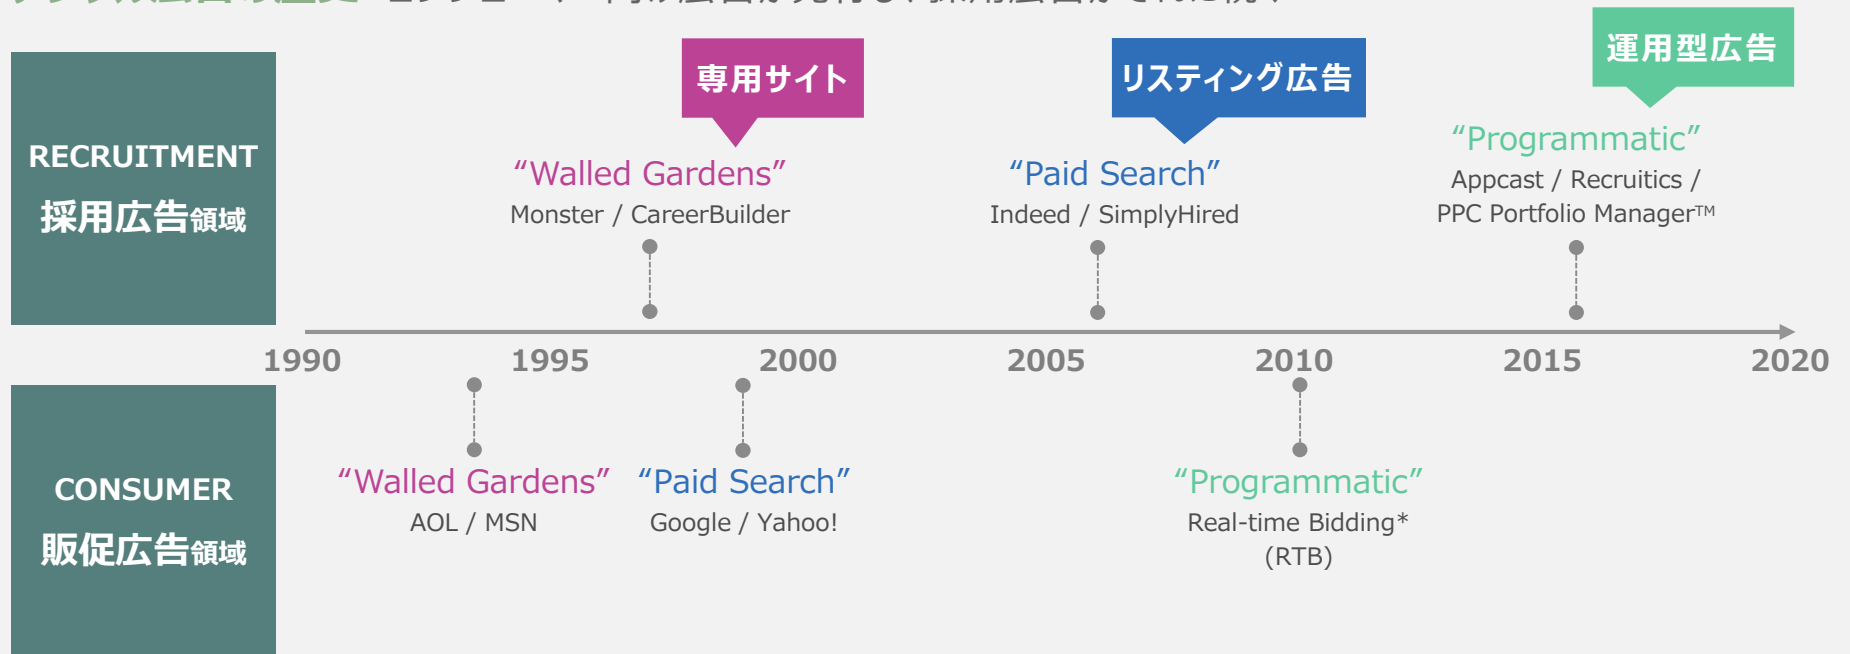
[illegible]

RECRUITMENT
採用広告領域

専用サイト
“Walled Gardens”
Monster / CareerBuilder

リスティング広告
“Paid Search”
Indeed / SimplyHired

運用型広告
“Programmatic”
Appcast / Recruitics / PPC Portfolio Manager™

1990 1995 2000 2005 2010 2015 2020

CONSUMER
販促広告領域

“Walled Gardens”
AOL / MSN

“Paid Search”
Google / Yahoo!

“Programmatic”
Real-time Bidding*
(RTB)